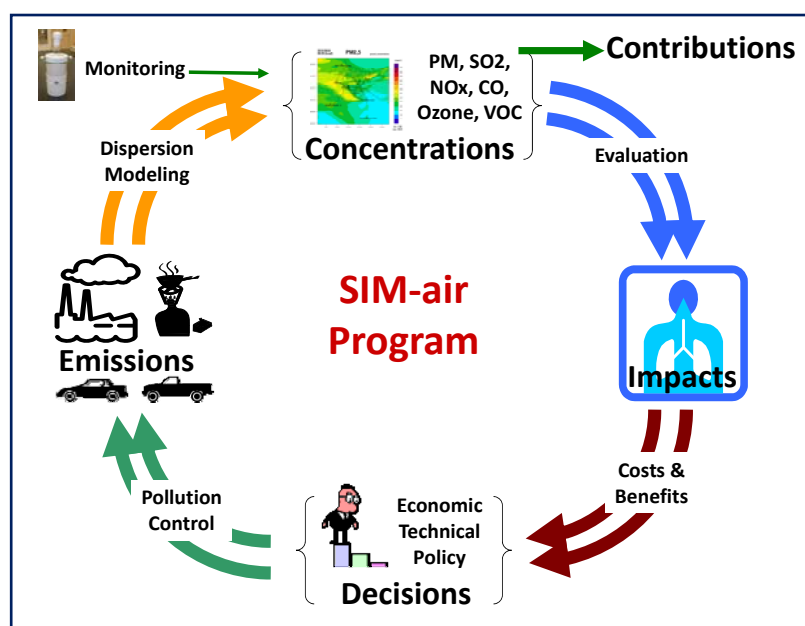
Monitoring

PM2.5

PM, SO2, NOx, CO, Ozone, VOC

Contributions

Concentrations

Dispersion Modeling

Evaluation

SIM-air Program

Emissions

Impacts

Costs & Benefits

Pollution Control

Economic Technical Policy

Decisions